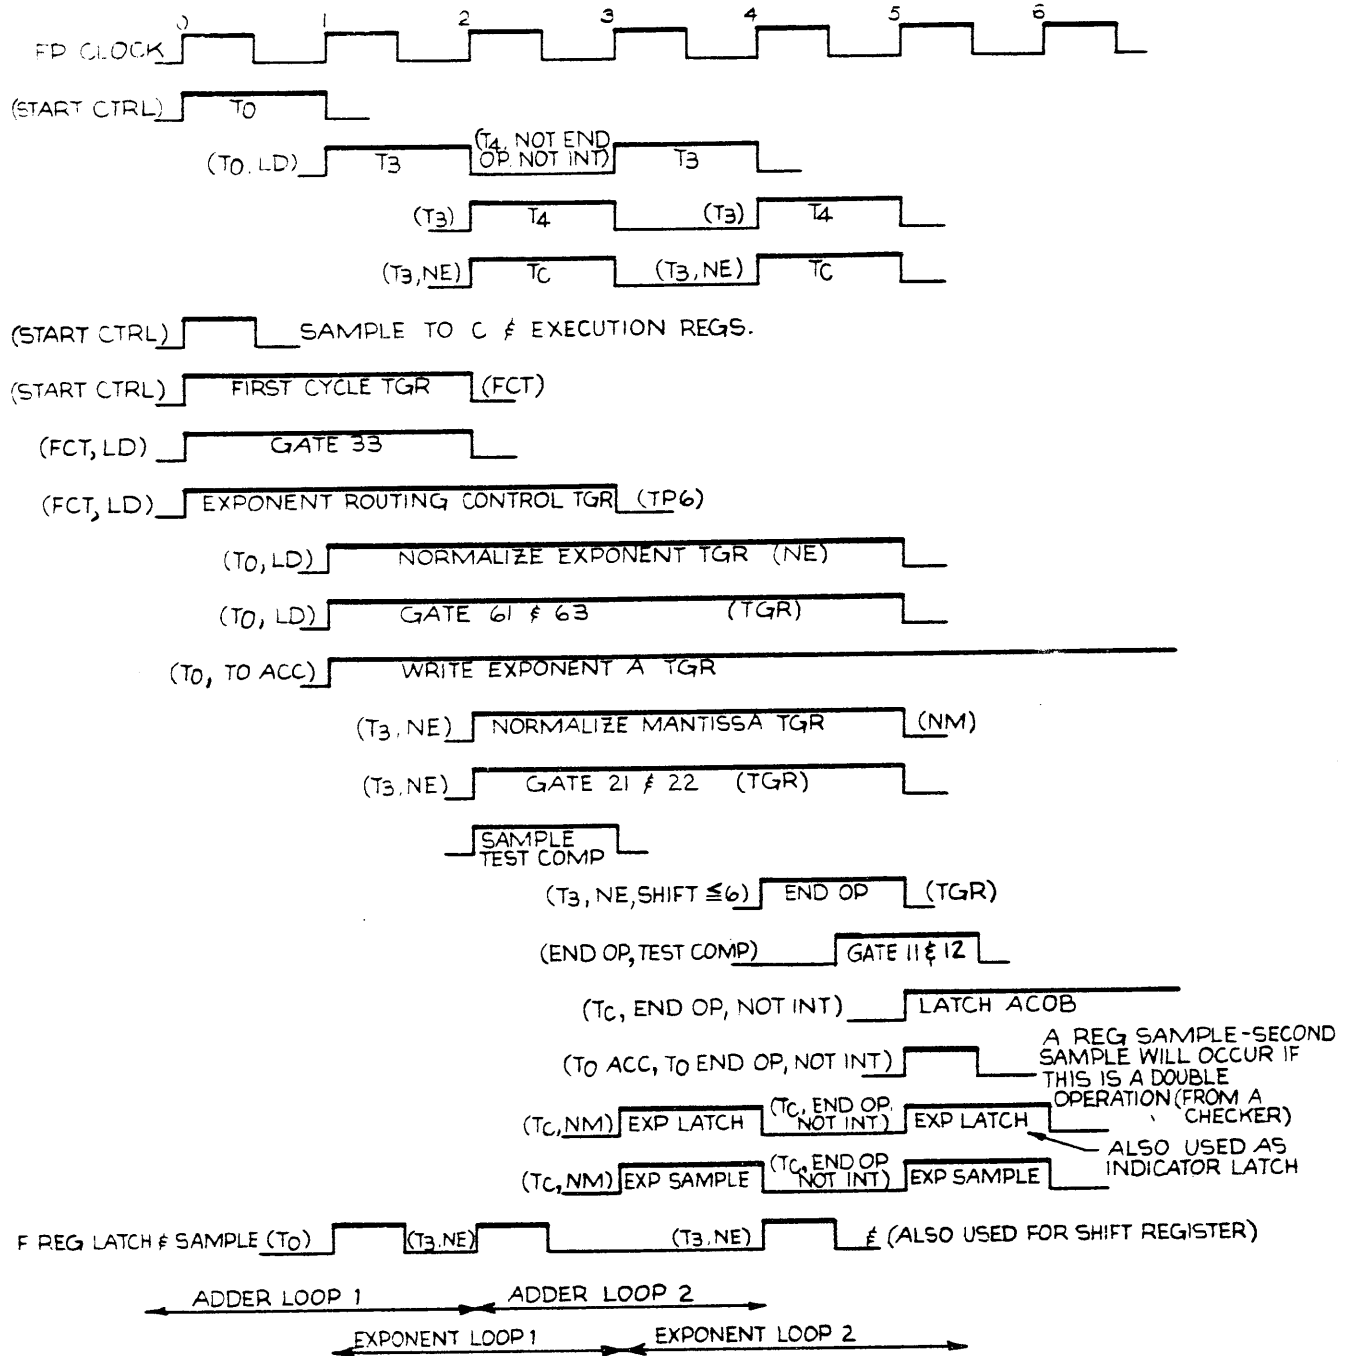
0 1 2 3 4 5 6

FP CLOCK

(START CTRL) T0

(T0, LD) T3 (T4, NOT END OP, NOT INT) T3

(T3) T4 (T3) T4

(T3, NE) TC (T3, NE) TC

(START CTRL) SAMPLE TO C ∮ EXECUTION REGS.

(START CTRL) FIRST CYCLE TGR (FCT)

(FCT, LD) GATE 33

(FCT, LD) EXPONENT ROUTING CONTROL TGR (TP6)

(T0, LD) NORMALIZE EXPONENT TGR (NE)

(T0, LD) GATE 61 ∮ 63 (TGR)

(T0, TO ACC) WRITE EXPONENT A TGR

(T3, NE) NORMALIZE MANTISSA TGR (NM)

(T3, NE) GATE 21 ∮ 22 (TGR)

SAMPLE TEST COMP

(T3, NE, SHIFT ≦6) END OP (TGR)

(END OP, TEST COMP) GATE 11 ∮ 12

(TC, END OP, NOT INT) LATCH ACOB

(T0 ACC, T0 END OP, NOT INT) A REG SAMPLE-SECOND SAMPLE WILL OCCUR IF THIS IS A DOUBLE OPERATION (FROM A CHECKER)

(TC, NM) EXP LATCH (TC, END OP, NOT INT) EXP LATCH ALSO USED AS INDICATOR LATCH

(TC, NM) EXP SAMPLE (TC, END OP, NOT INT) EXP SAMPLE

F REG LATCH ∮ SAMPLE (T0) (T3, NE) (T3, NE) ∮ (ALSO USED FOR SHIFT REGISTER)

ADDER LOOP 1 ADDER LOOP 2

EXPONENT LOOP 1 EXPONENT LOOP 2